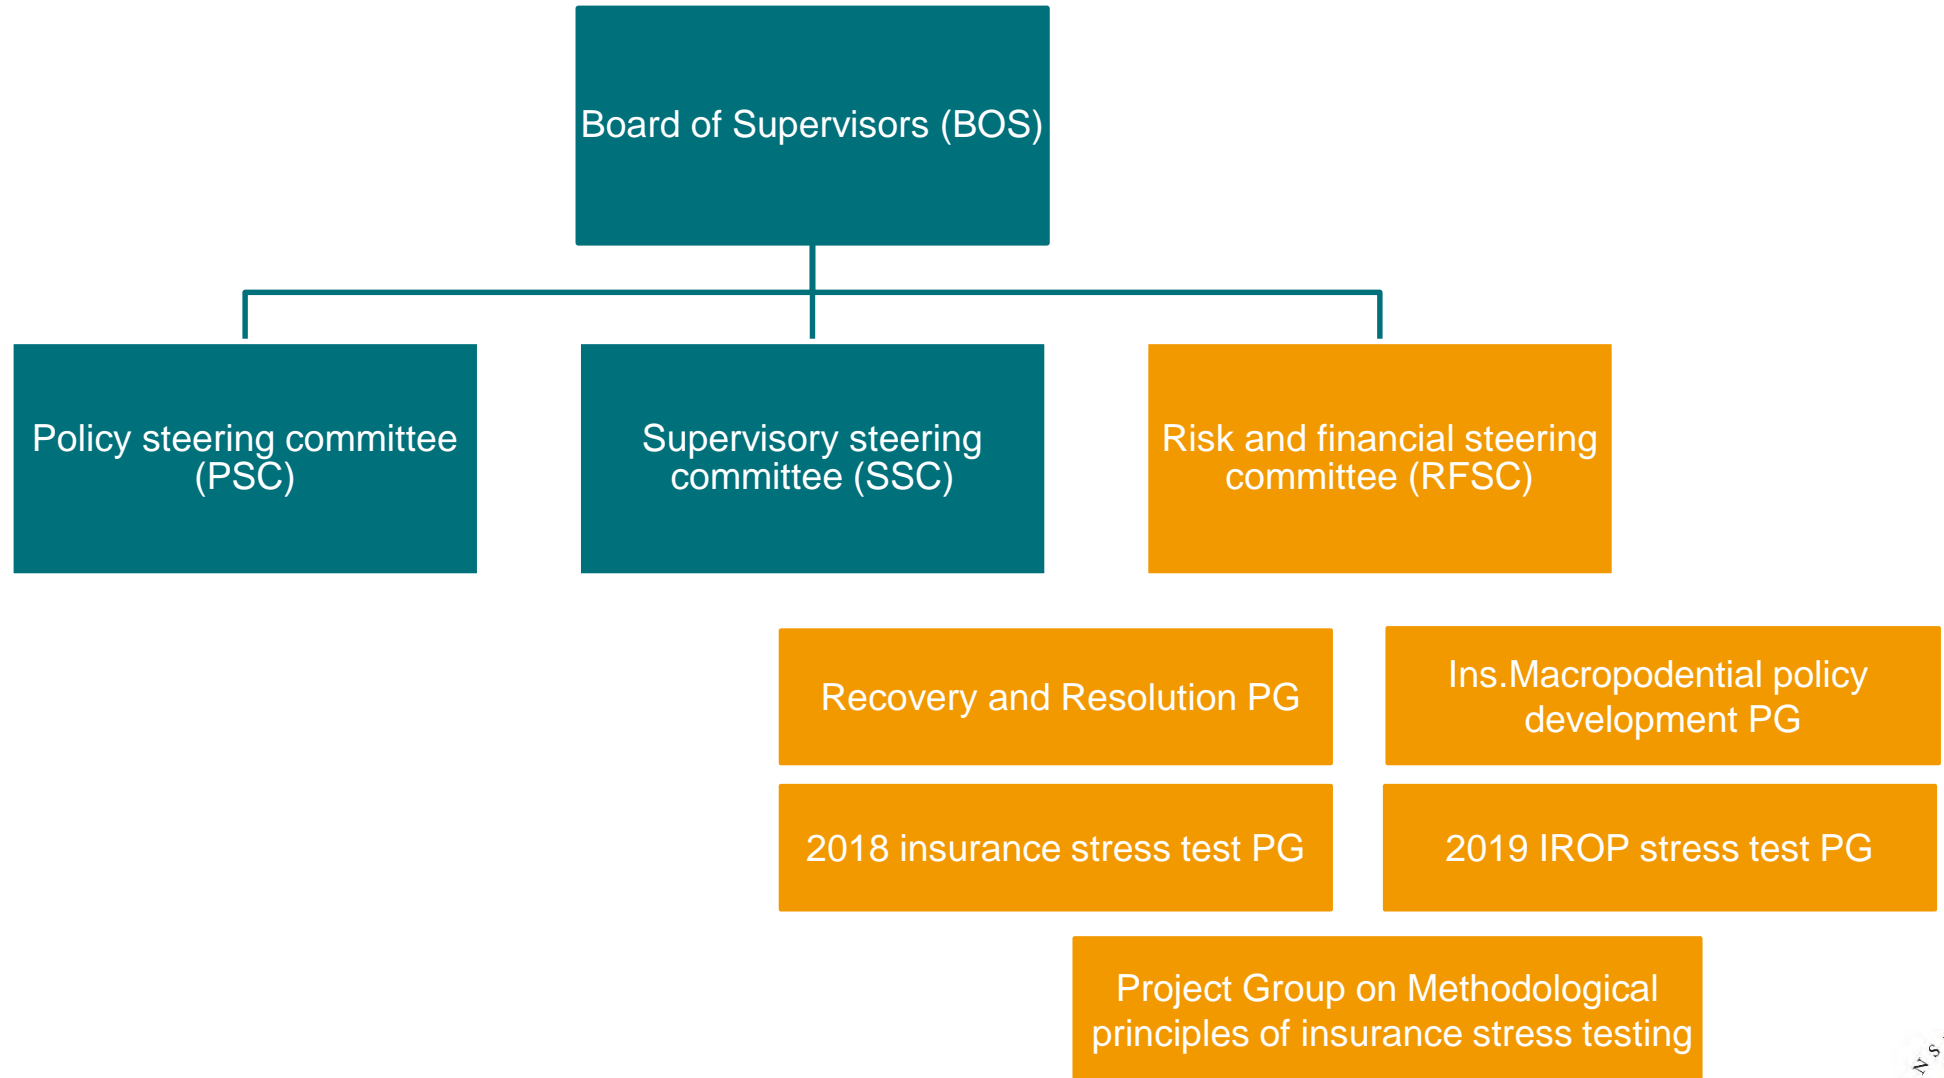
Board of Supervisors (BOS)

Policy steering committee (PSC)

Supervisory steering committee (SSC)

Risk and financial steering committee (RFSC)

Recovery and Resolution PG

Ins.Macropodential policy development PG

2018 insurance stress test PG

2019 IROP stress test PG

Project Group on Methodological principles of insurance stress testing